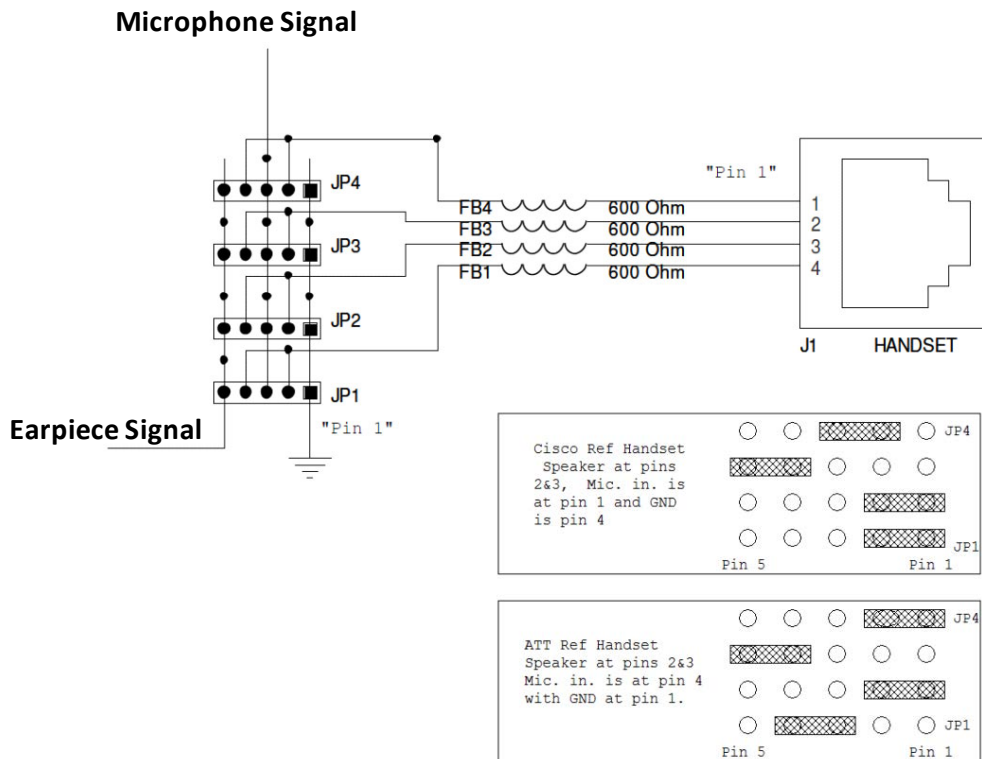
Microphone Signal

JP4

JP3

JP2

JP1

"Pin 1"

Earpiece Signal

"Pin 1"

FB4 600 Ohm
FB3 600 Ohm
FB2 600 Ohm
FB1 600 Ohm

1
2
3
4

J1 HANDSET

Cisco Ref Handset Speaker at pins 2&3, Mic. in. is at pin 1 and GND is pin 4

JP4

JP1

Pin 5 Pin 1

ATT Ref Handset Speaker at pins 2&3 Mic. in. is at pin 4 with GND at pin 1.

JP4

JP1

Pin 5 Pin 1